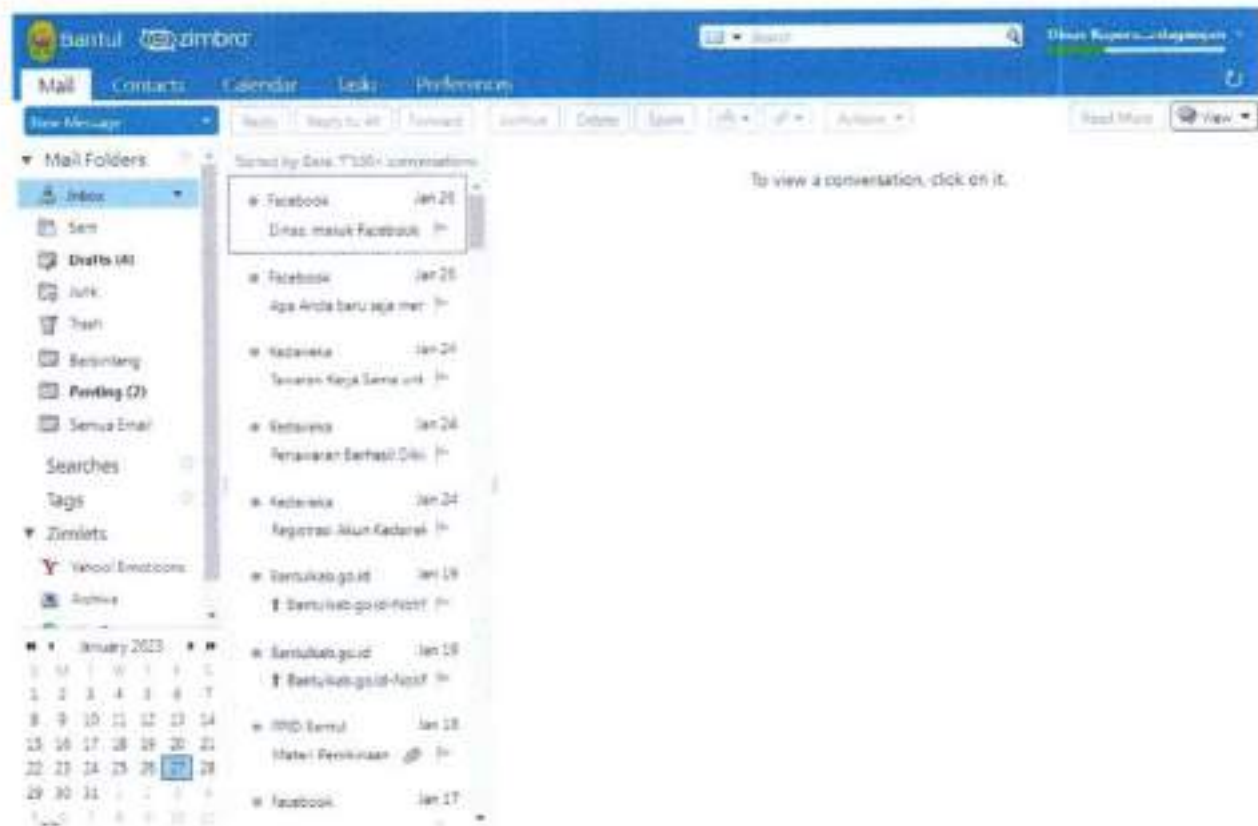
Bantul zimbra

Search

Dinas Koperasi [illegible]

Mail Contacts Calendar Tasks Preferences

New Message

Reply Reply to All Forward Archive Delete Spam Actions

Read More View

Mail Folders

Inbox

Sent

Drafts (4)

Junk

Trash

Berbintang

Penting (2)

Semua Email

Searches

Tags

Zimlets

Yahoo! Emoticons

Archive

January 2023

| S | M | T | W | T | F | S |
|---|---|---|---|---|---|---|
| 1 | 2 | 3 | 4 | 5 | 6 | 7 |
| 8 | 9 | 10 | 11 | 12 | 13 | 14 |
| 15 | 16 | 17 | 18 | 19 | 20 | 21 |
| 22 | 23 | 24 | 25 | 26 | 27 | 28 |
| 29 | 30 | 31 | 1 | 2 | 3 | 4 |
| 5 | 6 | 7 | 8 | 9 | 10 | 11 |

Sorted by Date, 7100+ conversations

Facebook Jan 26
Dinas masuk Facebook

Facebook Jan 25
Apa Anda baru saja mer

Kedaireka Jan 24
Tawaran Kerja Sama unt

Kedaireka Jan 24
Penawaran Berhasil Diki

Kedaireka Jan 24
Registrasi Akun Kedairek

Bantulkab.go.id Jan 19
Bantulkab.go.id-Notif

Bantulkab.go.id Jan 19
Bantulkab.go.id-Notif

PPID Bantul Jan 18
Materi Pembinaan

Facebook Jan 17

To view a conversation, click on it.